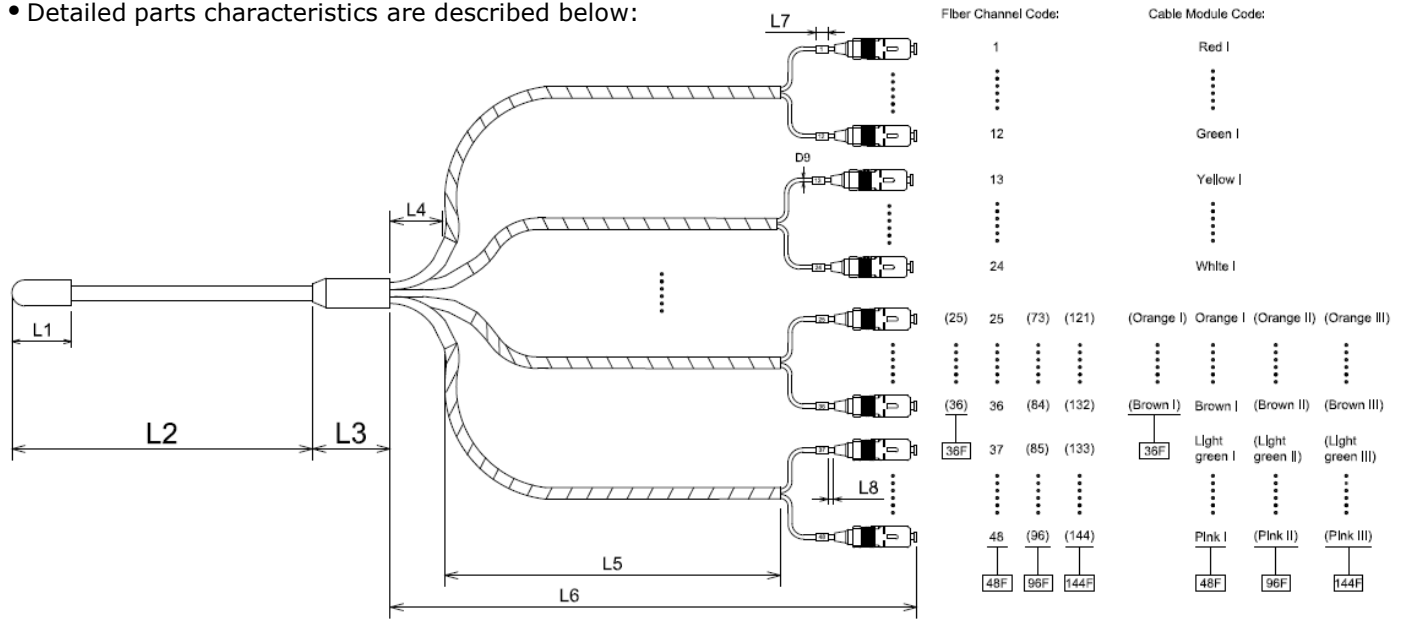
• Detailed parts characteristics are described below:

L7

Fiber Channel Code:

Cable Module Code:

1

Red I

12

Green I

D9

13

Yellow I

24

White I

L4

(25) 25 (73) (121)

(Orange I) Orange I (Orange II) (Orange III)

L1

(36) 36 (84) (132)

(Brown I) Brown I (Brown II) (Brown III)

L2

L3

36F 37 (85) (133)

36F Light green I (Light green II) (Light green III)

L8

48 (96) (144)

Pink I (Pink II) (Pink III)

L5

48F 96F 144F

48F 96F 144F

L6